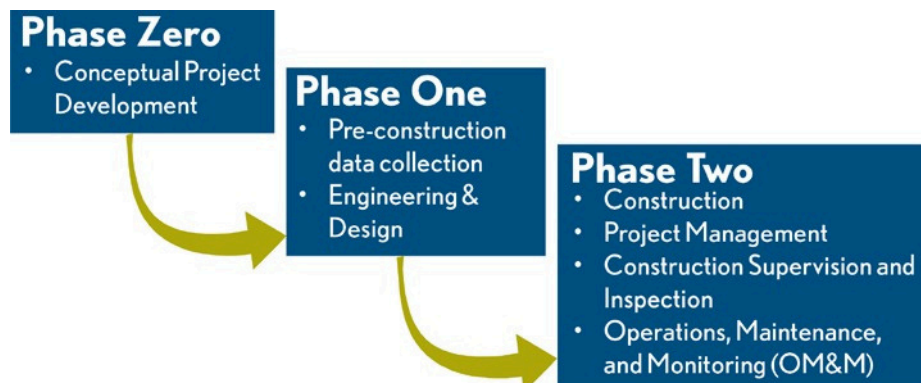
Phase Zero
• Conceptual Project Development

Phase One
• Pre-construction data collection
• Engineering & Design

Phase Two
• Construction
• Project Management
• Construction Supervision and Inspection
• Operations, Maintenance, and Monitoring (OM&M)